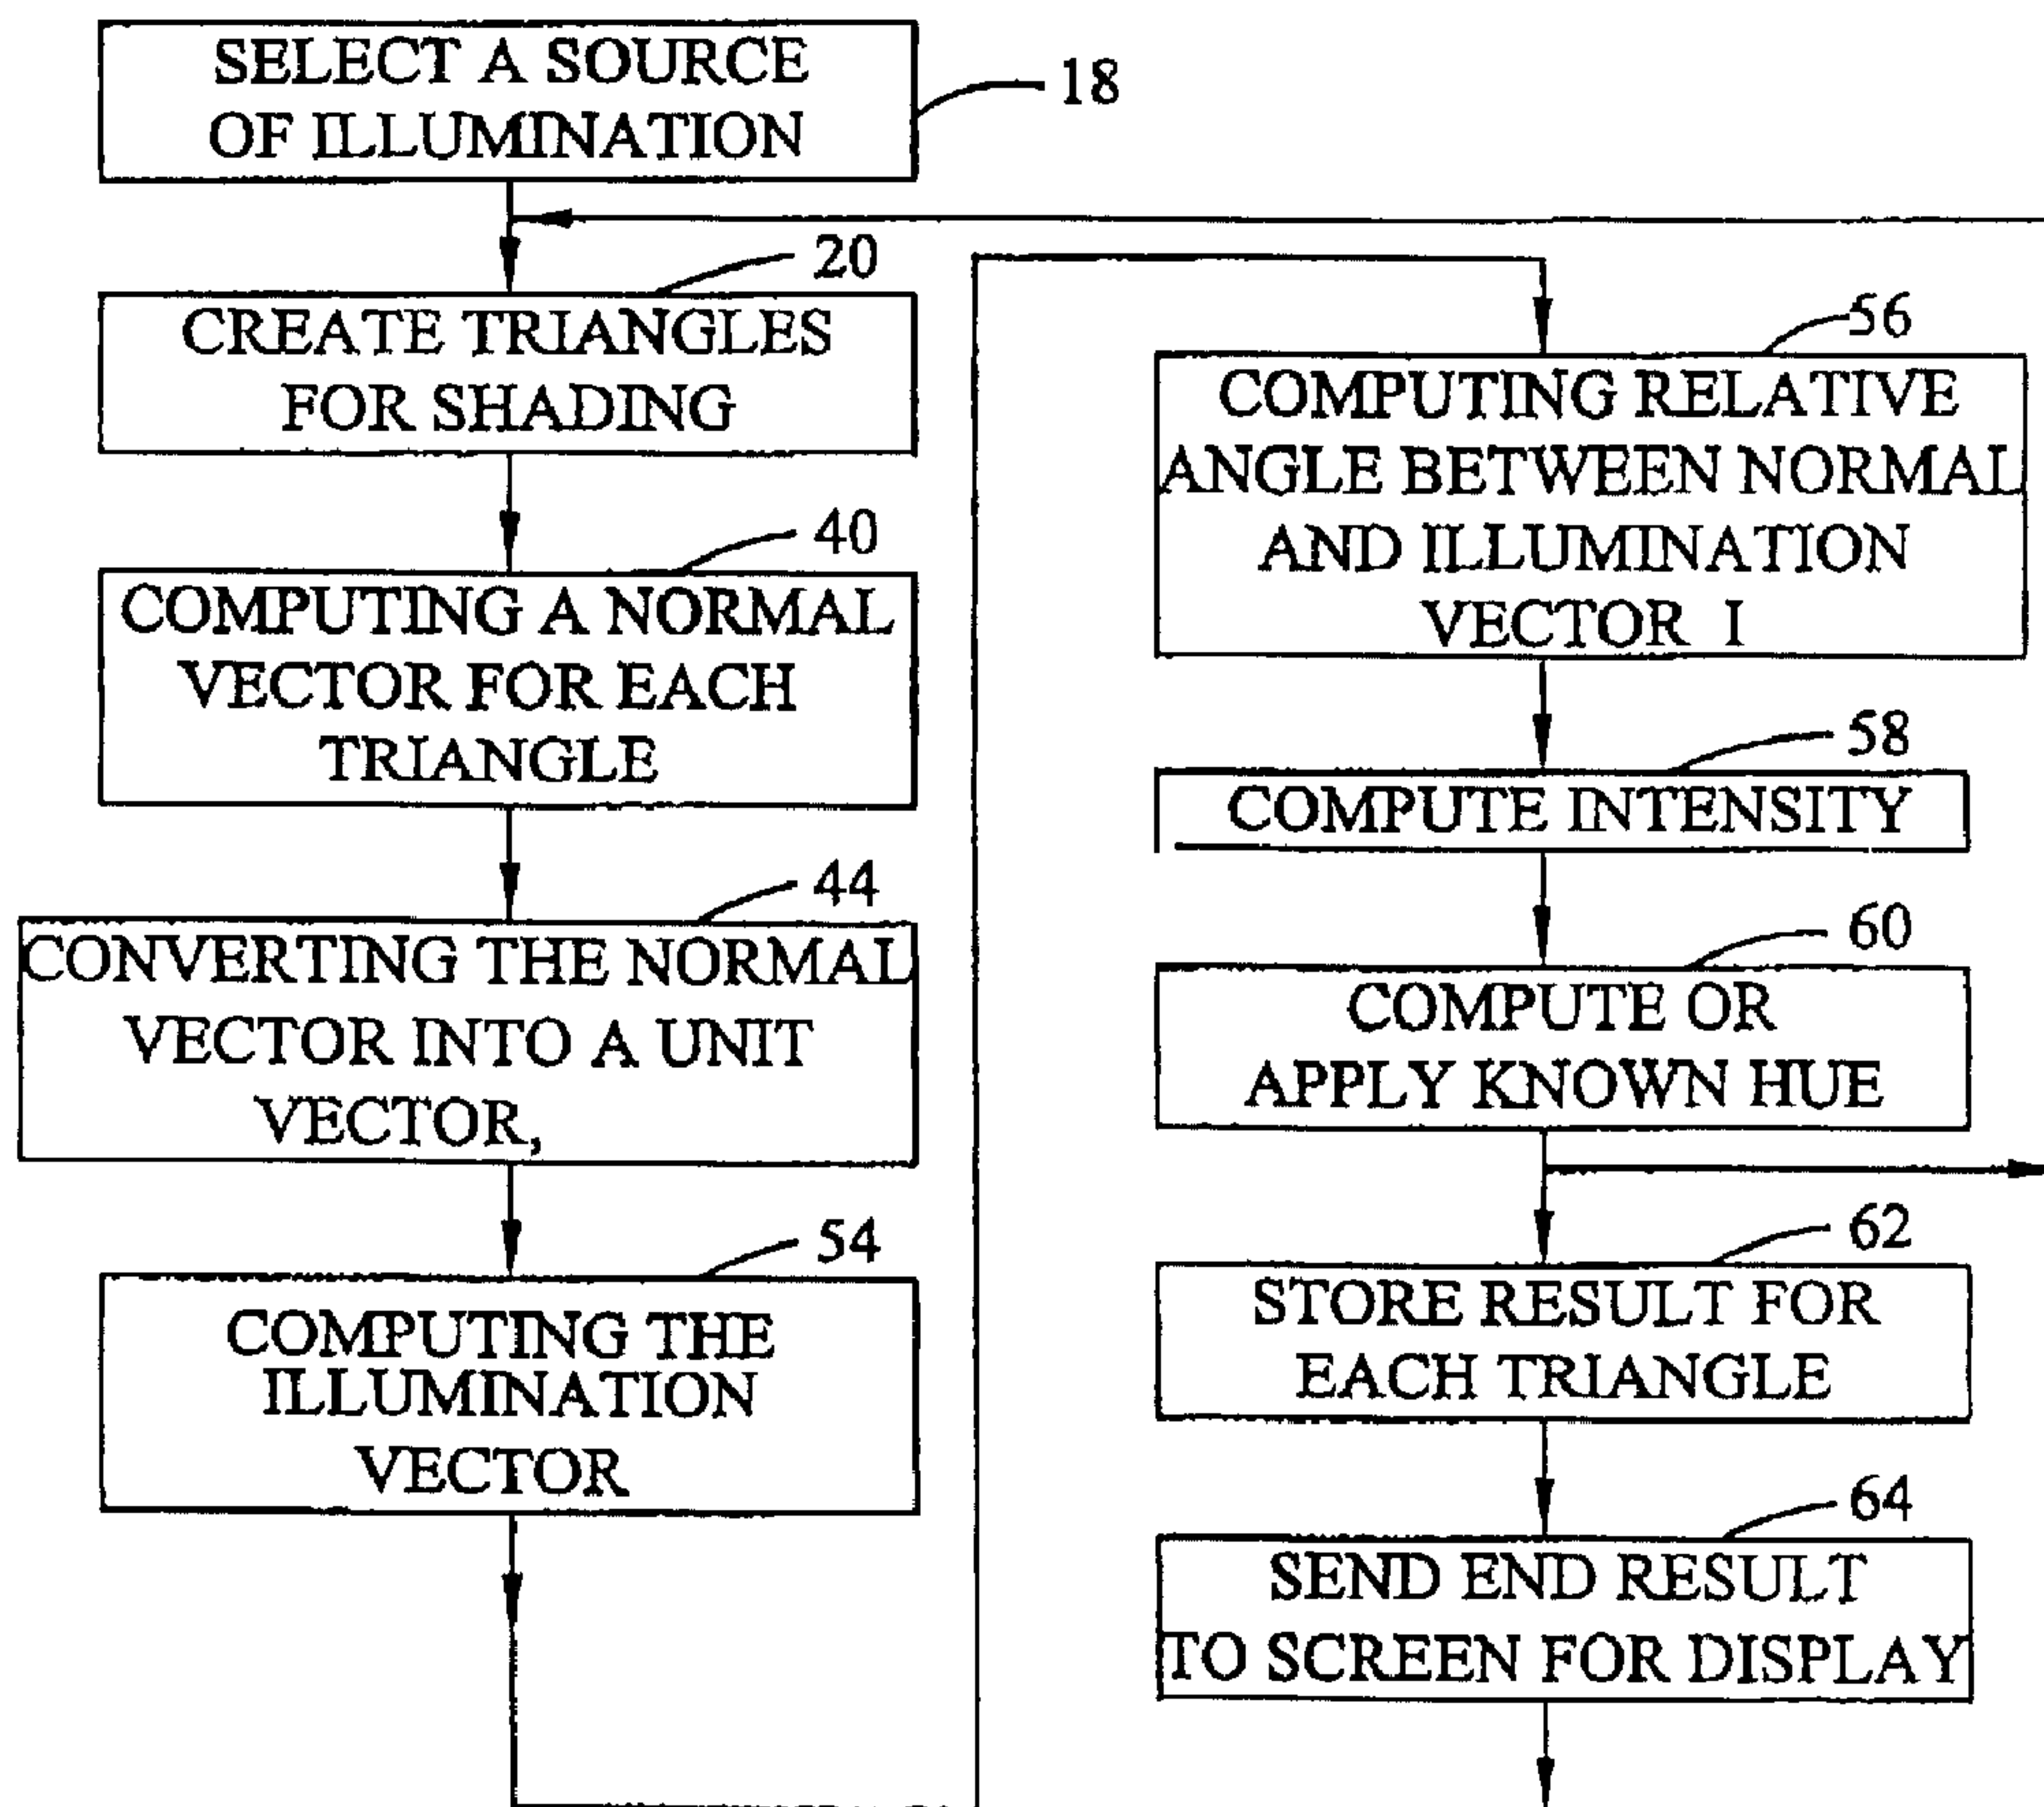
SELECT A SOURCE OF ILLUMINATION

18

20

CREATE TRIANGLES FOR SHADING

40

COMPUTING A NORMAL VECTOR FOR EACH TRIANGLE

44

CONVERTING THE NORMAL VECTOR INTO A UNIT VECTOR,

54

COMPUTING THE ILLUMINATION VECTOR

56

COMPUTING RELATIVE ANGLE BETWEEN NORMAL AND ILLUMINATION VECTOR I

58

COMPUTE INTENSITY

60

COMPUTE OR APPLY KNOWN HUE

62

STORE RESULT FOR EACH TRIANGLE

64

SEND END RESULT TO SCREEN FOR DISPLAY